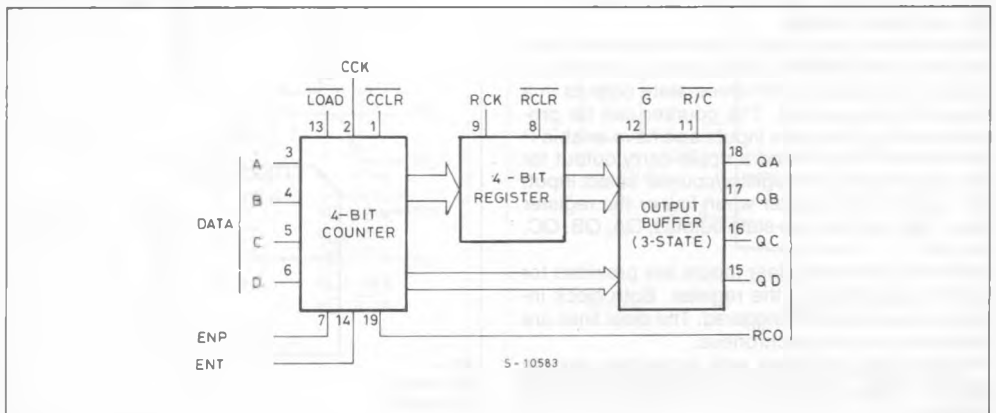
CCK

$\overline{LOAD}$ $\overline{CCLR}$

13 2 1

RCK $\overline{RCLR}$

9 8

$\overline{G}$ $R/\overline{C}$

12 11

DATA

A 3

B 4

C 5

D 6

4-BIT COUNTER

4-BIT REGISTER

OUTPUT BUFFER (3-STATE)

18 QA

17 QB

16 QC

15 QD

ENP

ENT

7 14 19

RCO

5-10583